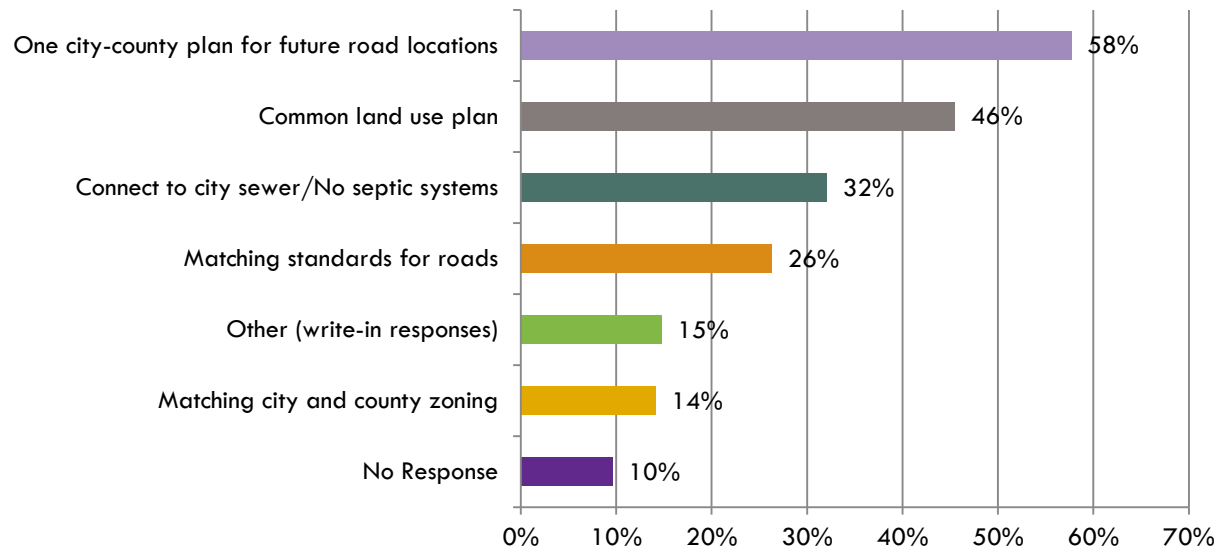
One city-county plan for future road locations 58%
Common land use plan 46%
Connect to city sewer/No septic systems 32%
Matching standards for roads 26%
Other (write-in responses) 15%
Matching city and county zoning 14%
No Response 10%

0% 10% 20% 30% 40% 50% 60% 70%